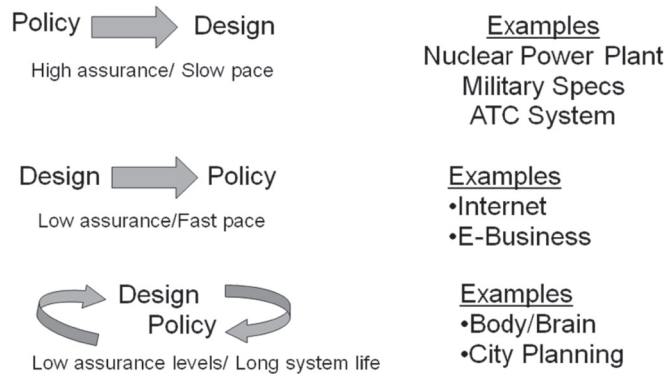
Policy Design
High assurance/ Slow pace

Examples
Nuclear Power Plant
Military Specs
ATC System

Design Policy
Low assurance/Fast pace

Examples
•Internet
•E-Business

Design
Policy
Low assurance levels/ Long system life

Examples
•Body/Brain
•City Planning